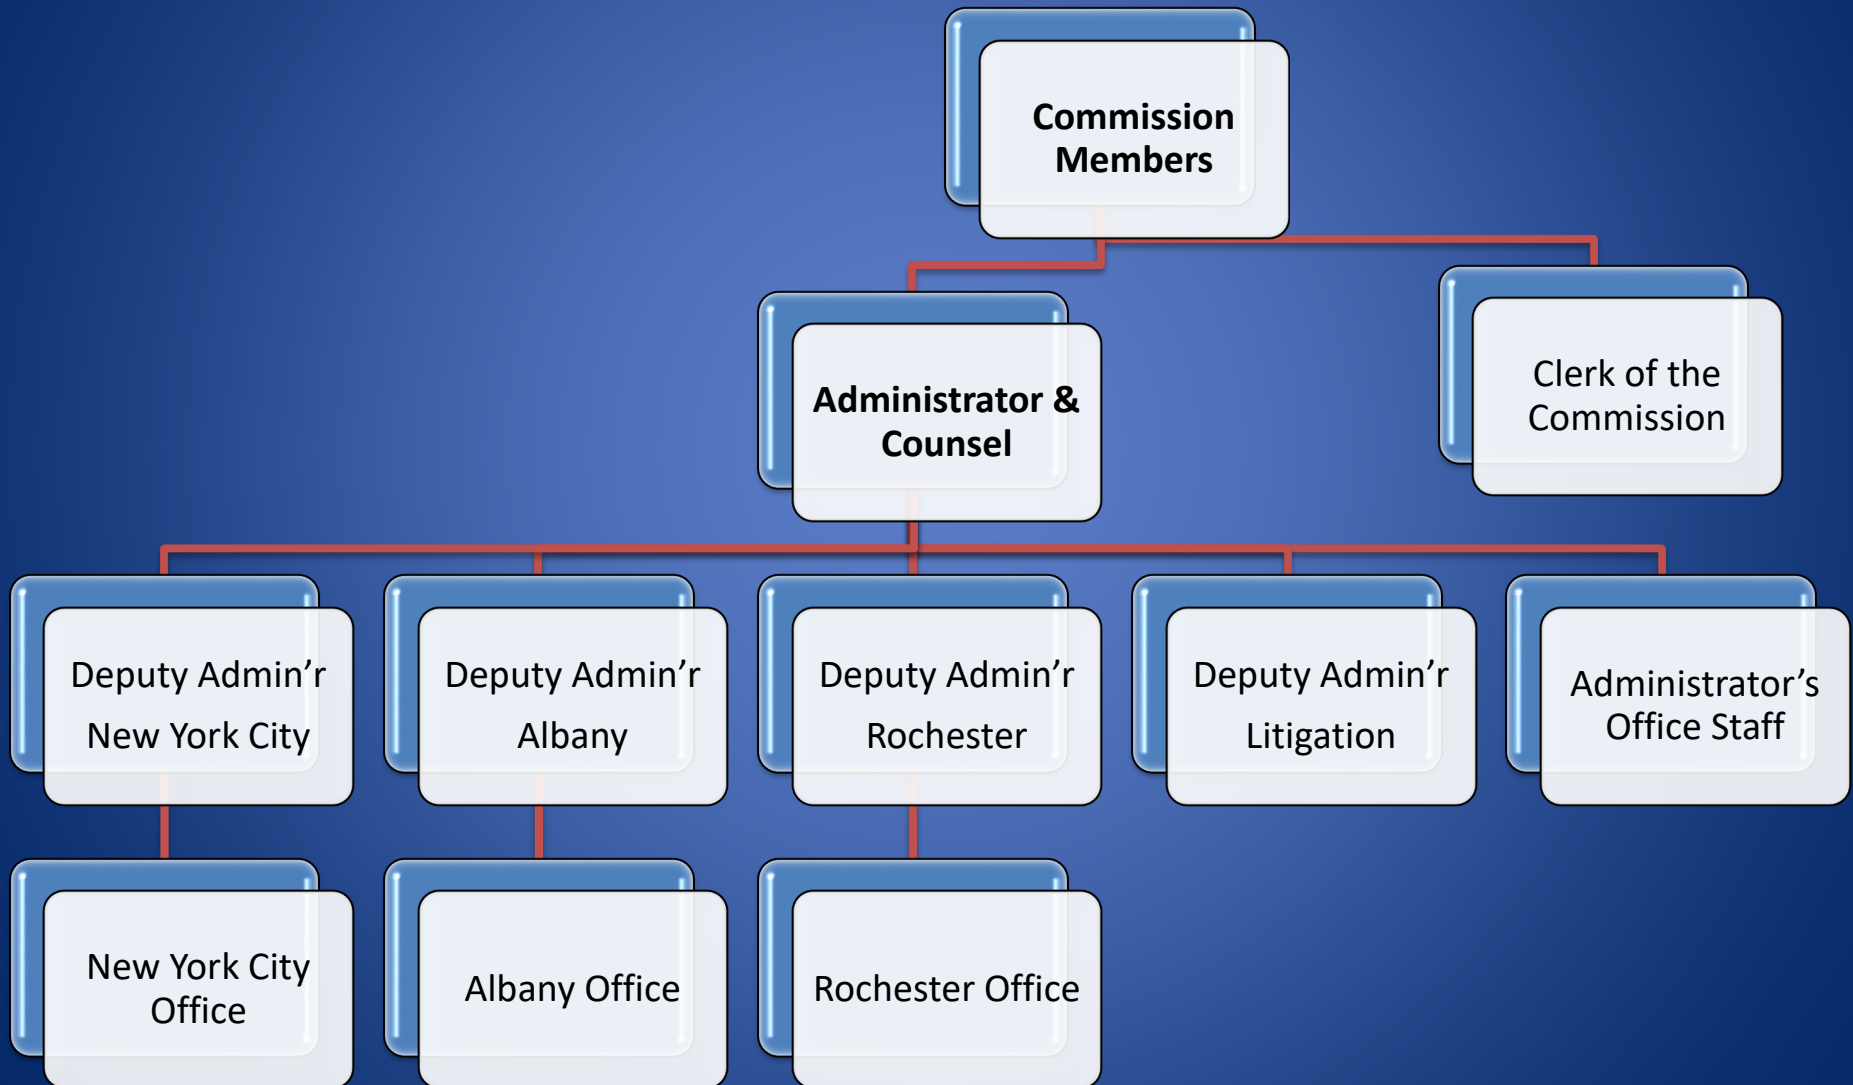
Commission Members

Administrator & Counsel

Clerk of the Commission

Deputy Admin’r
New York City

Deputy Admin’r
Albany

Deputy Admin’r
Rochester

Deputy Admin’r
Litigation

Administrator’s Office Staff

New York City Office

Albany Office

Rochester Office